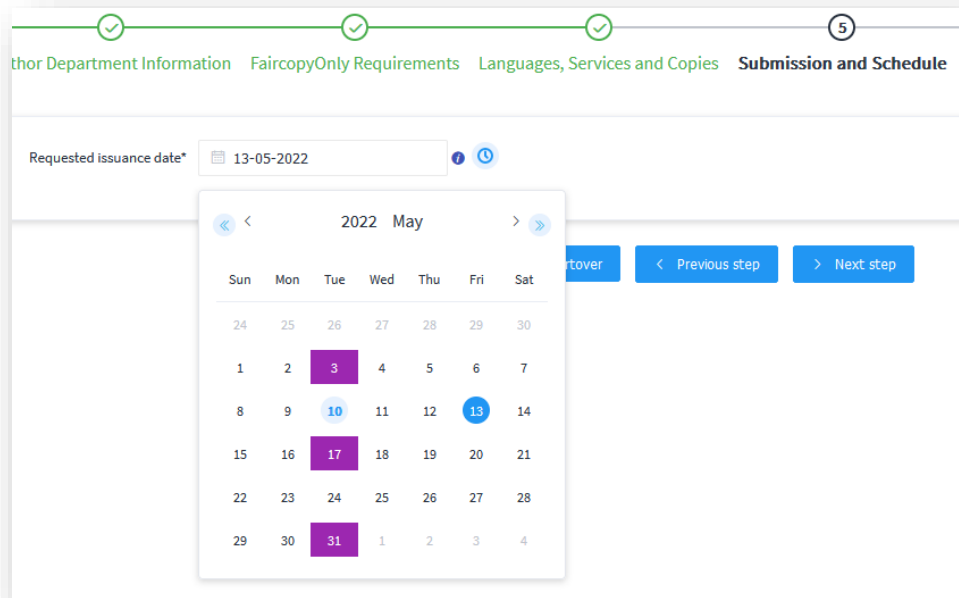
5

thor Department Information FaircopyOnly Requirements Languages, Services and Copies Submission and Schedule

Requested issuance date* 13-05-2022

« ‹ 2022 May › »

| Sun | Mon | Tue | Wed | Thu | Fri | Sat |
|---|---|---|---|---|---|---|
| 24 | 25 | 26 | 27 | 28 | 29 | 30 |
| 1 | 2 | 3 | 4 | 5 | 6 | 7 |
| 8 | 9 | 10 | 11 | 12 | 13 | 14 |
| 15 | 16 | 17 | 18 | 19 | 20 | 21 |
| 22 | 23 | 24 | 25 | 26 | 27 | 28 |
| 29 | 30 | 31 | 1 | 2 | 3 | 4 |

rtover

‹ Previous step

› Next step